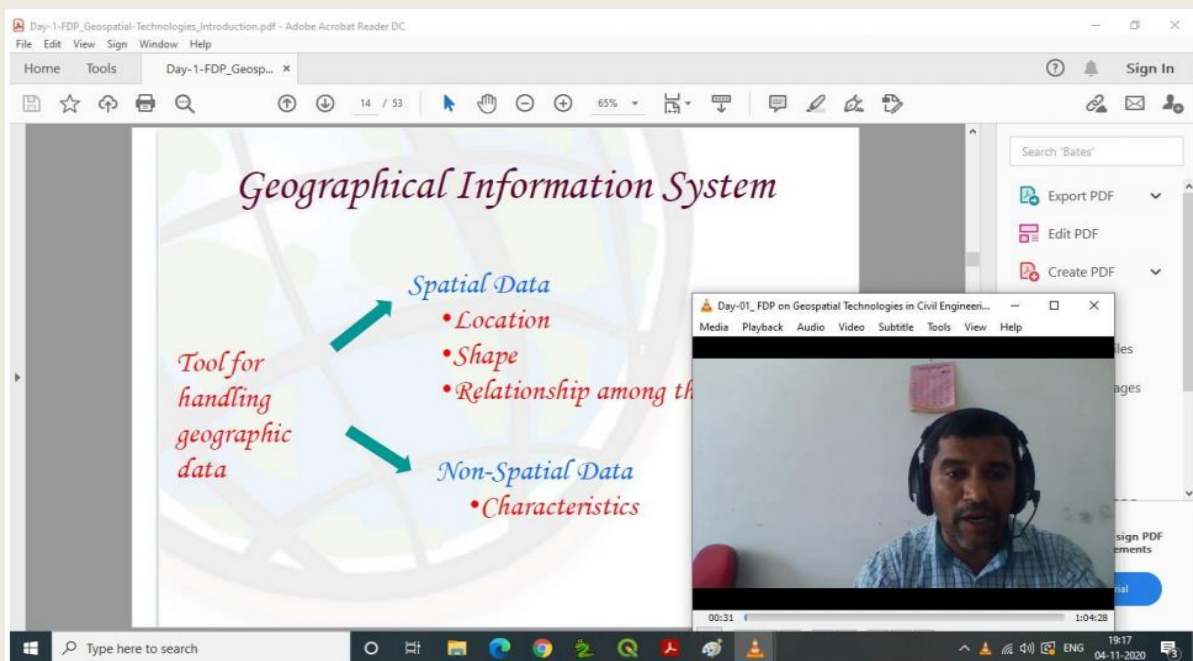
Day-1-FDP_Geospatial-Technologies_Introduction.pdf - Adobe Acrobat Reader DC
File Edit View Sign Window Help
Home Tools Day-1-FDP_Geosp... ×
Sign In
14 / 53 65%

Geographical Information System

Tool for handling geographic data

Spatial Data
•Location
•Shape
•Relationship among th

Non-Spatial Data
•Characteristics

Search 'Bates'
Export PDF
Edit PDF
Create PDF
les
ages
sign PDF
ements
ial

Day-01_ FDP on Geospatial Technologies in Civil Engineeri...
Media Playback Audio Video Subtitle Tools View Help
00:31 1:04:28

Type here to search
ENG 19:17 04-11-2020